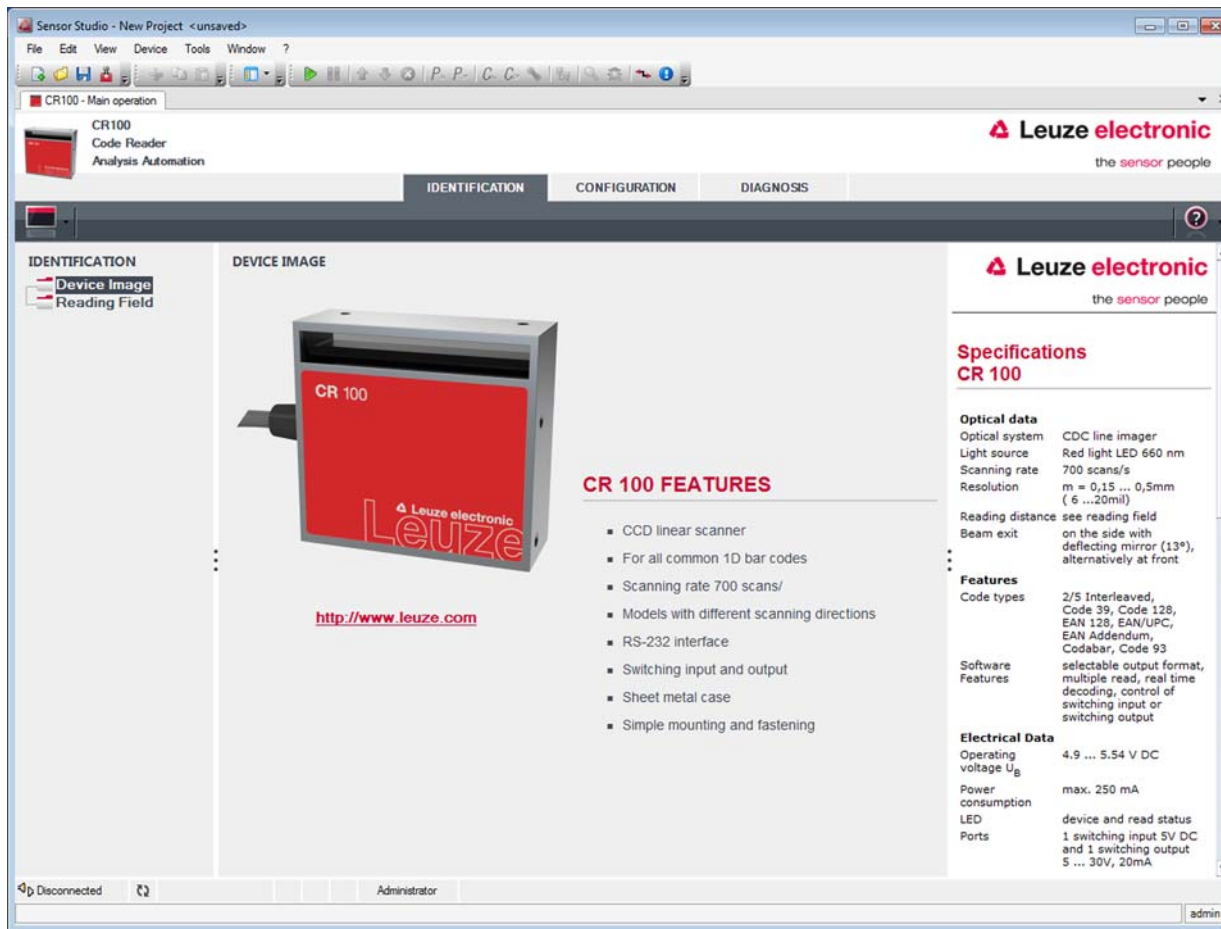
Sensor Studio - New Project <unsaved>

File Edit View Device Tools Window ?

CR100 - Main operation

CR100
Code Reader
Analysis Automation

Leuze electronic
the sensor people

IDENTIFICATION CONFIGURATION DIAGNOSIS

IDENTIFICATION
Device Image
Reading Field

DEVICE IMAGE

CR 100

Leuze electronic

Leuze

http://www.leuze.com

CR 100 FEATURES

- CCD linear scanner
- For all common 1D bar codes
- Scanning rate 700 scans/
- Models with different scanning directions
- RS-232 interface
- Switching input and output
- Sheet metal case
- Simple mounting and fastening

Leuze electronic
the sensor people

Specifications
CR 100

| Optical data | |
|---|---|
| Optical system | CDC line imager |
| Light source | Red light LED 660 nm |
| Scanning rate | 700 scans/s |
| Resolution | m = 0,15 ... 0,5mm ( 6 ...20mil) |
| Reading distance | see reading field |
| Beam exit | on the side with deflecting mirror (13°), alternatively at front |
| Features | |
| Code types | 2/5 Interleaved, Code 39, Code 128, EAN 128, EAN/UPC, EAN Addendum, Codabar, Code 93 |
| Software Features | selectable output format, multiple read, real time decoding, control of switching input or switching output |
| Electrical Data | |
| Operating voltage $U_B$ | 4.9 ... 5.54 V DC |
| Power consumption | max. 250 mA |
| LED | device and read status |
| Ports | 1 switching input 5V DC and 1 switching output 5 ... 30V, 20mA |

Disconnected Administrator

admin